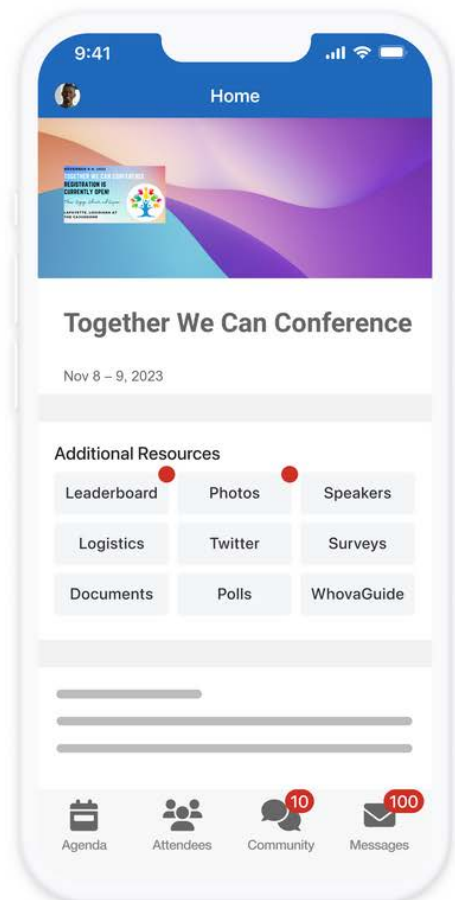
9:41

Home

TOGETHER WE CAN CONFERENCE
REGISTRATION IS CURRENTLY OPEN!
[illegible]
LAFAYETTE, LOUISIANA AT THE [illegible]

Together We Can Conference

Nov 8 – 9, 2023

Additional Resources

| Leaderboard | Photos | Speakers |
|---|---|---|
| Logistics | Twitter | Surveys |
| Documents | Polls | WhovaGuide |

Agenda
Attendees
10
Community
100
Messages